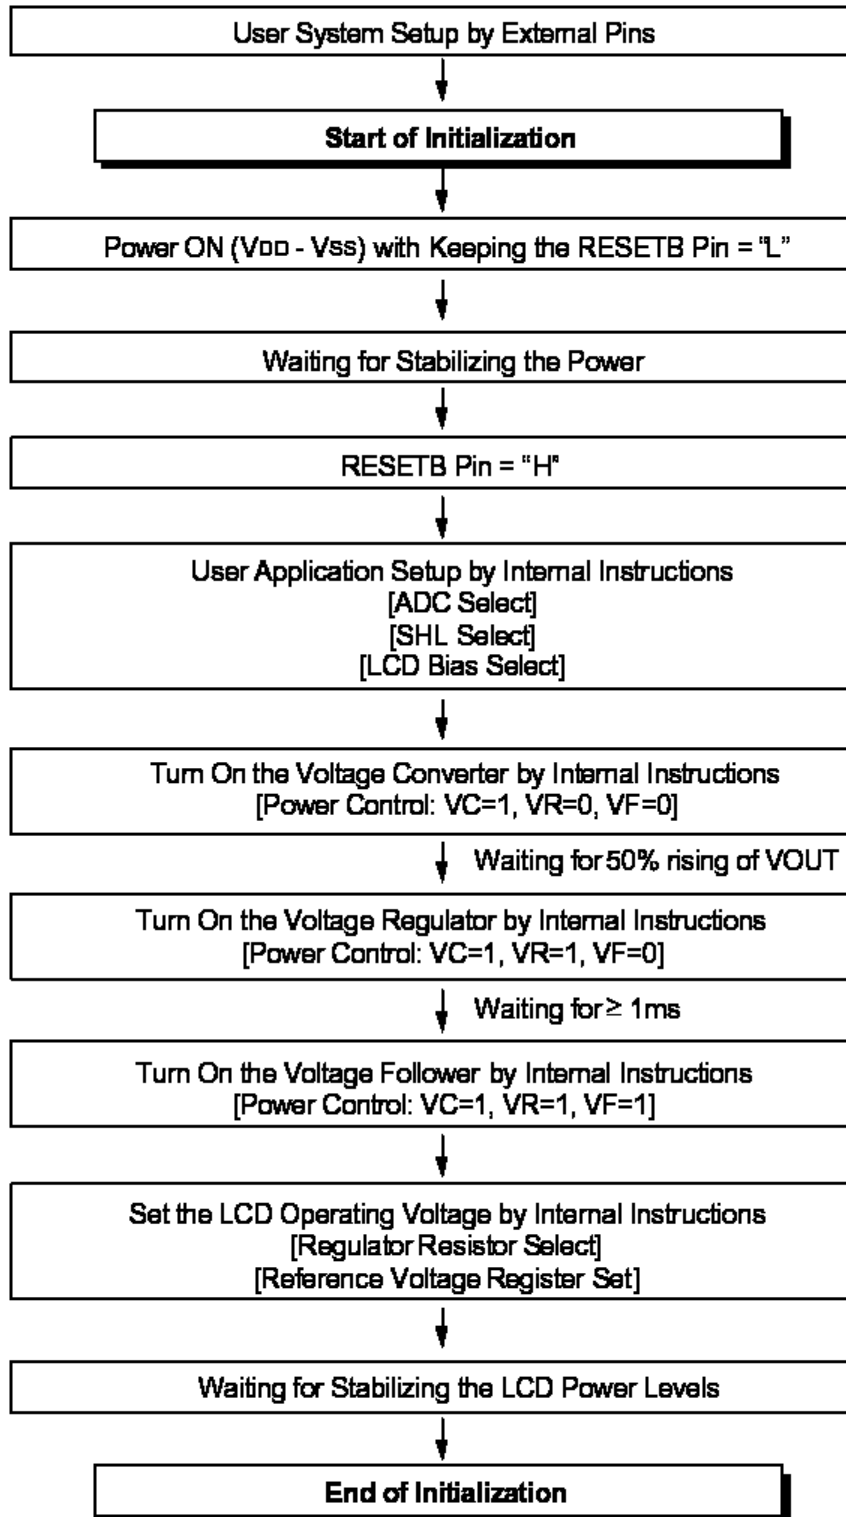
User System Setup by External Pins

Start of Initialization

Power ON ($V_{DD}$ - $V_{SS}$) with Keeping the RESETB Pin = "L"

Waiting for Stabilizing the Power

RESETB Pin = "H"

User Application Setup by Internal Instructions
[ADC Select]
[SHL Select]
[LCD Bias Select]

Turn On the Voltage Converter by Internal Instructions
[Power Control: VC=1, VR=0, VF=0]

Waiting for 50% rising of VOUT

Turn On the Voltage Regulator by Internal Instructions
[Power Control: VC=1, VR=1, VF=0]

Waiting for $\geq$ 1ms

Turn On the Voltage Follower by Internal Instructions
[Power Control: VC=1, VR=1, VF=1]

Set the LCD Operating Voltage by Internal Instructions
[Regulator Resistor Select]
[Reference Voltage Register Set]

Waiting for Stabilizing the LCD Power Levels

End of Initialization